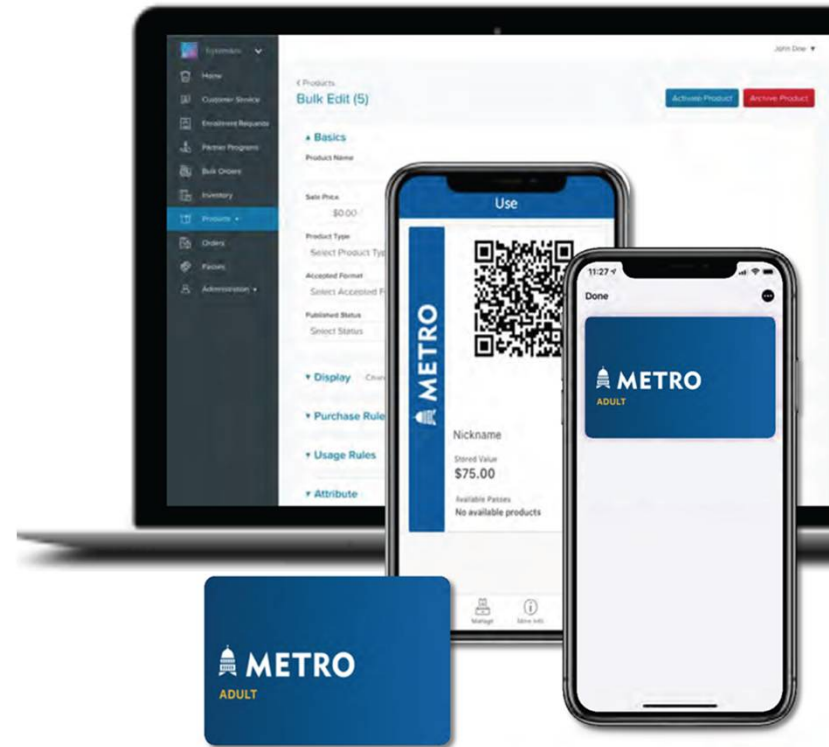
John Doe ▾

Home
Customer Service
Enrollment Requests
Partner Programs
Bulk Orders
Inventory
Products ▾
Orders
Passes
Administration ▾

‹ Products
Bulk Edit (5)

Activate Product
Archive Product

▴ Basics
Product Name

Sale Price
$0.00

Product Type
Select Product Ty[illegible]

Accepted Format
Select Accepted F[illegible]

Published Status
Select Status

▾ Display

▾ Purchase Rule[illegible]

▾ Usage Rules

▾ Attribute

Use

METRO

Nickname

Stored Value
$75.00

Available Passes
No available products

Manage
More Info

11:27

Done

METRO
ADULT

METRO
ADULT